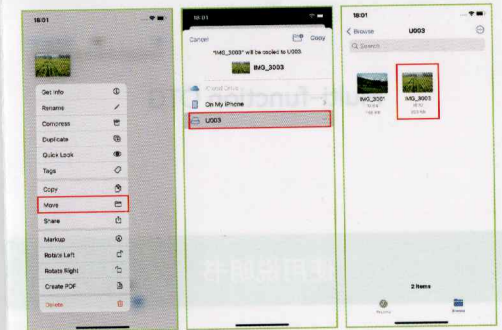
18:01

Get Info
Rename
Compress
Duplicate
Quick Look
Tags
Copy
Move
Share
Markup
Rotate Left
Rotate Right
Create PDF
Delete

18:01

Cancel
Copy
"IMG_3003" will be copied to U003.
IMG_3003
iCloud Drive
On My iPhone
U003

18:01

Browse
U003
Search
IMG_3001
IMG_3003
2 items
Recents
Browse